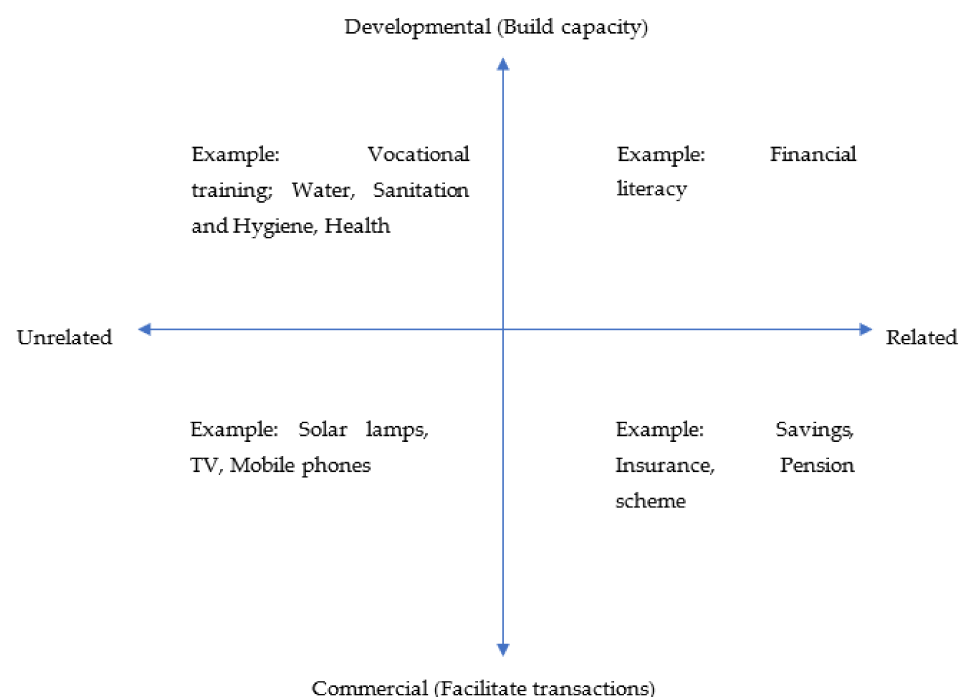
Developmental (Build capacity)

Example: Vocational training; Water, Sanitation and Hygiene, Health

Example: Financial literacy

Unrelated

Related

Example: Solar lamps, TV, Mobile phones

Example: Savings, Insurance, Pension scheme

Commercial (Facilitate transactions)